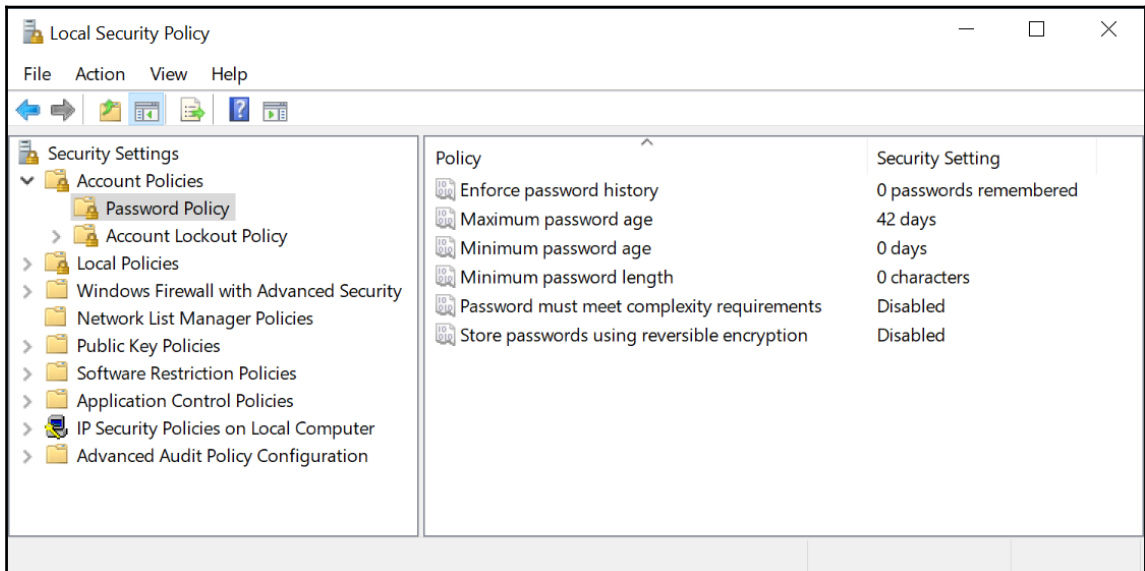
Local Security Policy

File Action View Help

Security Settings
Account Policies
Password Policy
Account Lockout Policy
Local Policies
Windows Firewall with Advanced Security
Network List Manager Policies
Public Key Policies
Software Restriction Policies
Application Control Policies
IP Security Policies on Local Computer
Advanced Audit Policy Configuration

| Policy | Security Setting |
|---|---|
| Enforce password history | 0 passwords remembered |
| Maximum password age | 42 days |
| Minimum password age | 0 days |
| Minimum password length | 0 characters |
| Password must meet complexity requirements | Disabled |
| Store passwords using reversible encryption | Disabled |